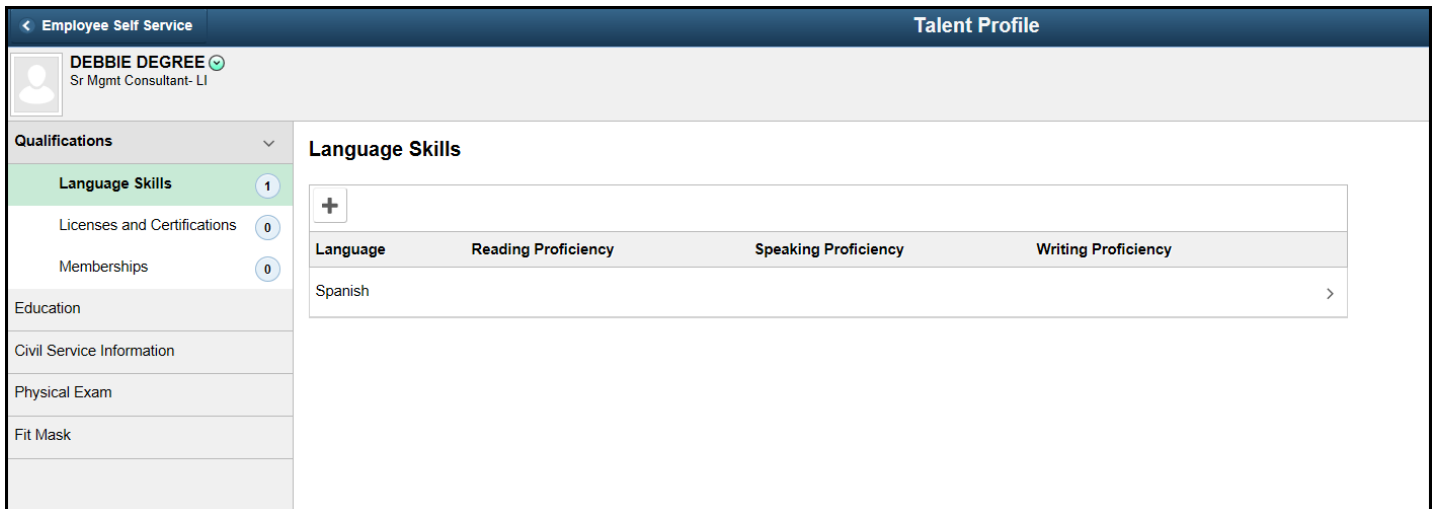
< Employee Self Service

Talent Profile

DEBBIE DEGREE
Sr Mgmt Consultant- LI

Qualifications

Language Skills 1

Licenses and Certifications 0

Memberships 0

Education

Civil Service Information

Physical Exam

Fit Mask

Language Skills

+

| Language | Reading Proficiency | Speaking Proficiency | Writing Proficiency |
|---|---|---|---|
| Spanish | | | |